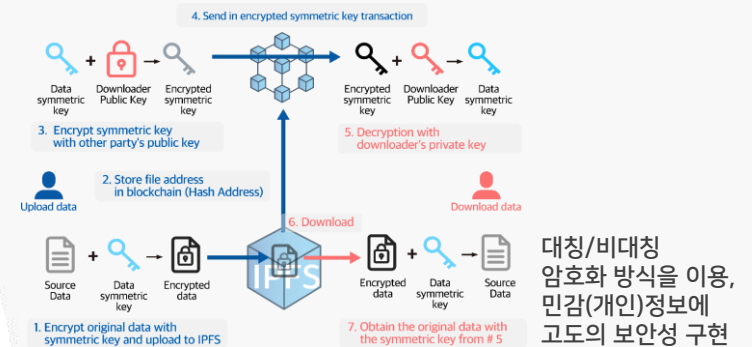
4. Send in encrypted symmetric key transaction

Data symmetric key + Downloader Public Key → Encrypted symmetric key

3. Encrypt symmetric key with other party's public key

Encrypted symmetric key + Downloader Public Key → Data symmetric key

5. Decryption with downloader's private key

Upload data

2. Store file address in blockchain (Hash Address)

Download data

6. Download

Source Data + Data symmetric key → Encrypted data

IPFS

Encrypted data + Data symmetric key → Source Data

1. Encrypt original data with symmetric key and upload to IPFS

7. Obtain the original data with the symmetric key from # 5

대칭/비대칭 암호화 방식을 이용, 민감(개인)정보에 고도의 보안성 구현